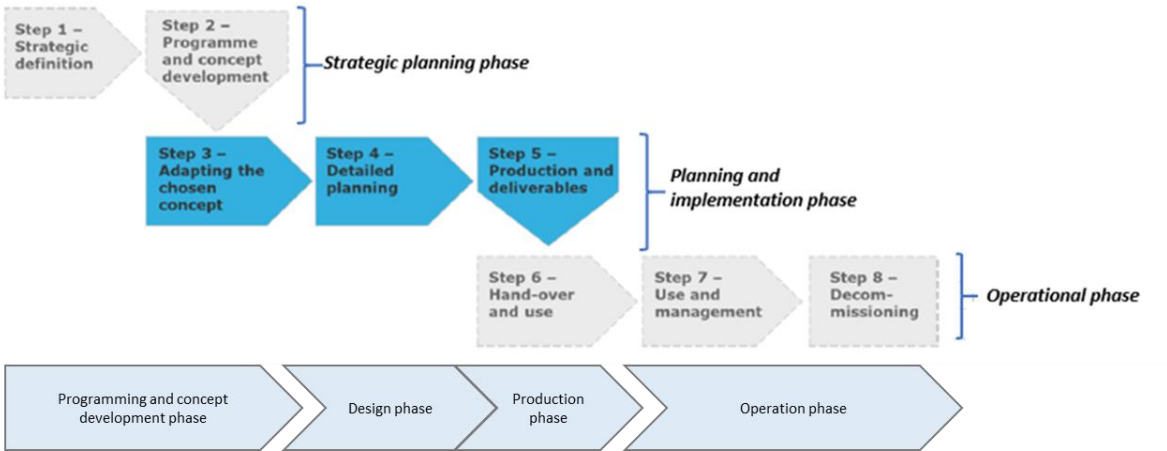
Step 1 – Strategic definition

Step 2 – Programme and concept development

Strategic planning phase

Step 3 – Adapting the chosen concept

Step 4 – Detailed planning

Step 5 – Production and deliverables

Planning and implementation phase

Step 6 – Hand-over and use

Step 7 – Use and management

Step 8 – Decom-missioning

Operational phase

Programming and concept development phase

Design phase

Production phase

Operation phase